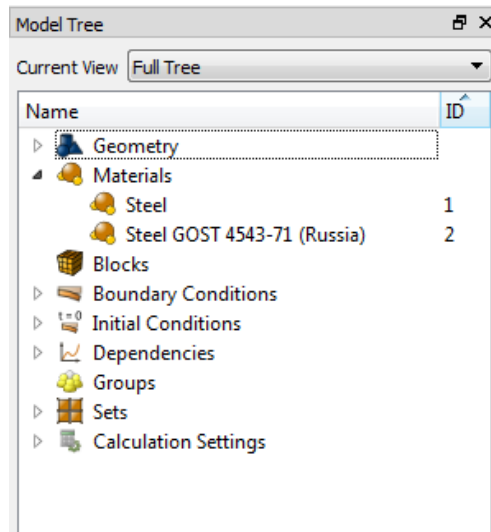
Model Tree

Current View Full Tree

| Name | ID |
|---|---|
| Geometry | |
| Materials | |
| Steel | 1 |
| Steel GOST 4543-71 (Russia) | 2 |
| Blocks | |
| Boundary Conditions | |
| Initial Conditions | |
| Dependencies | |
| Groups | |
| Sets | |
| Calculation Settings | |